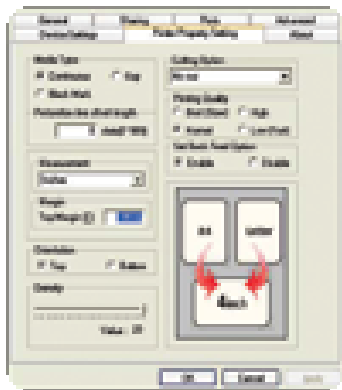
General | Sharing | Ports | Advanced
Device Settings | Printer Property Setting | About

Media Type
Continuous
Gap
Black Mark

Paper Size
Letter

Printing Quality
Best (Slow)
High
Normal
Low (Fast)

Orientation
Top
Bottom

Density

Value : 20

OK
Cancel
Apply